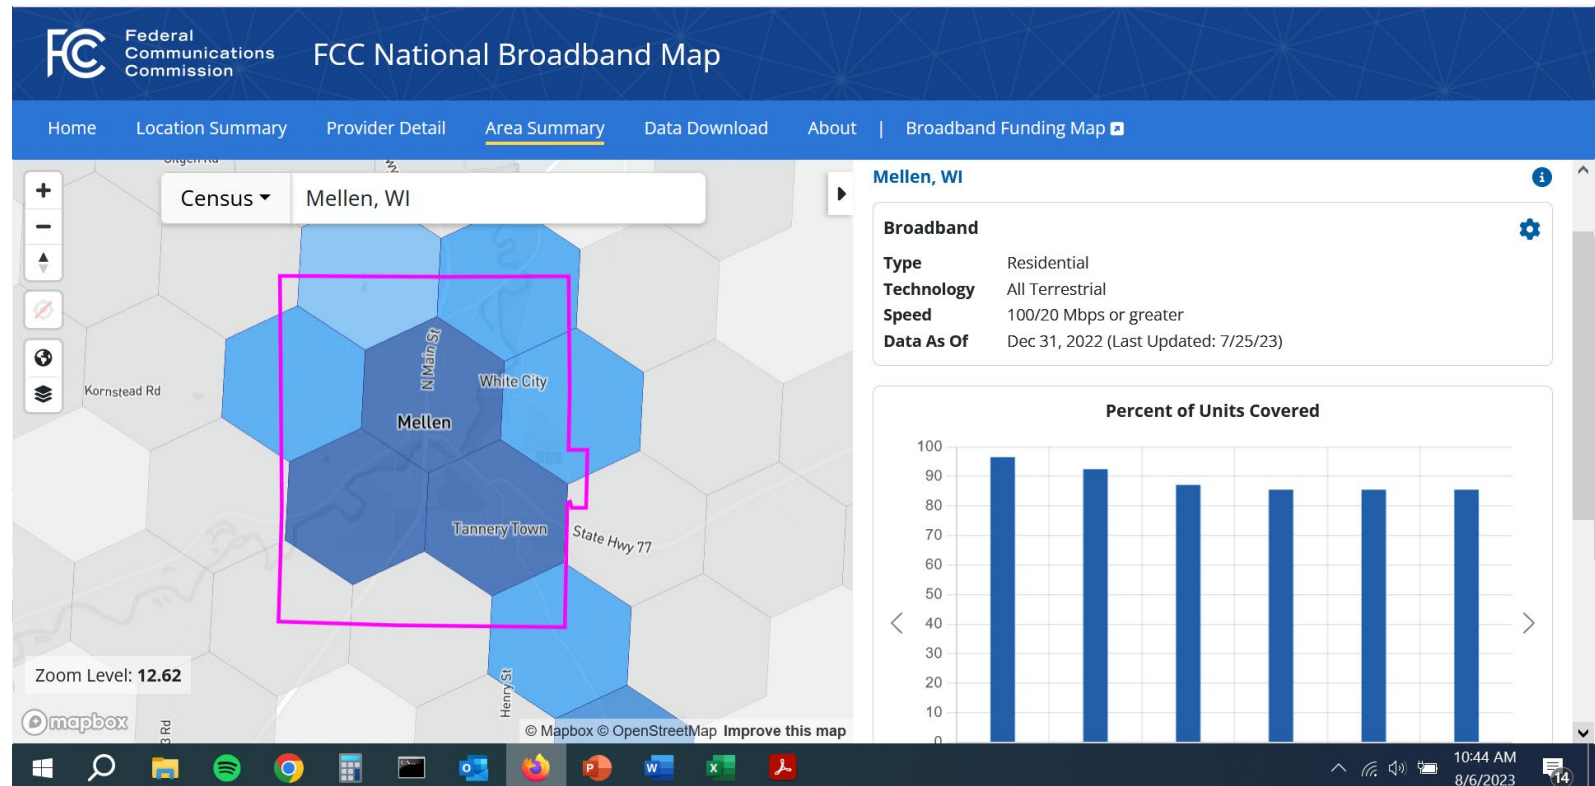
Federal Communications Commission

FCC National Broadband Map

Home Location Summary Provider Detail Area Summary Data Download About | Broadband Funding Map

Census Mellen, WI

Kornstead Rd

N Main St

White City

Mellen

Tannery Town

State Hwy 77

Henry St

Zoom Level: 12.62

mapbox

© Mapbox © OpenStreetMap Improve this map

Mellen, WI

Broadband

| | |
|---|---|
| Type | Residential |
| Technology | All Terrestrial |
| Speed | 100/20 Mbps or greater |
| Data As Of | Dec 31, 2022 (Last Updated: 7/25/23) |

Percent of Units Covered

100
90
80
70
60
50
40
30
20
10
0

10:44 AM
8/6/2023
14